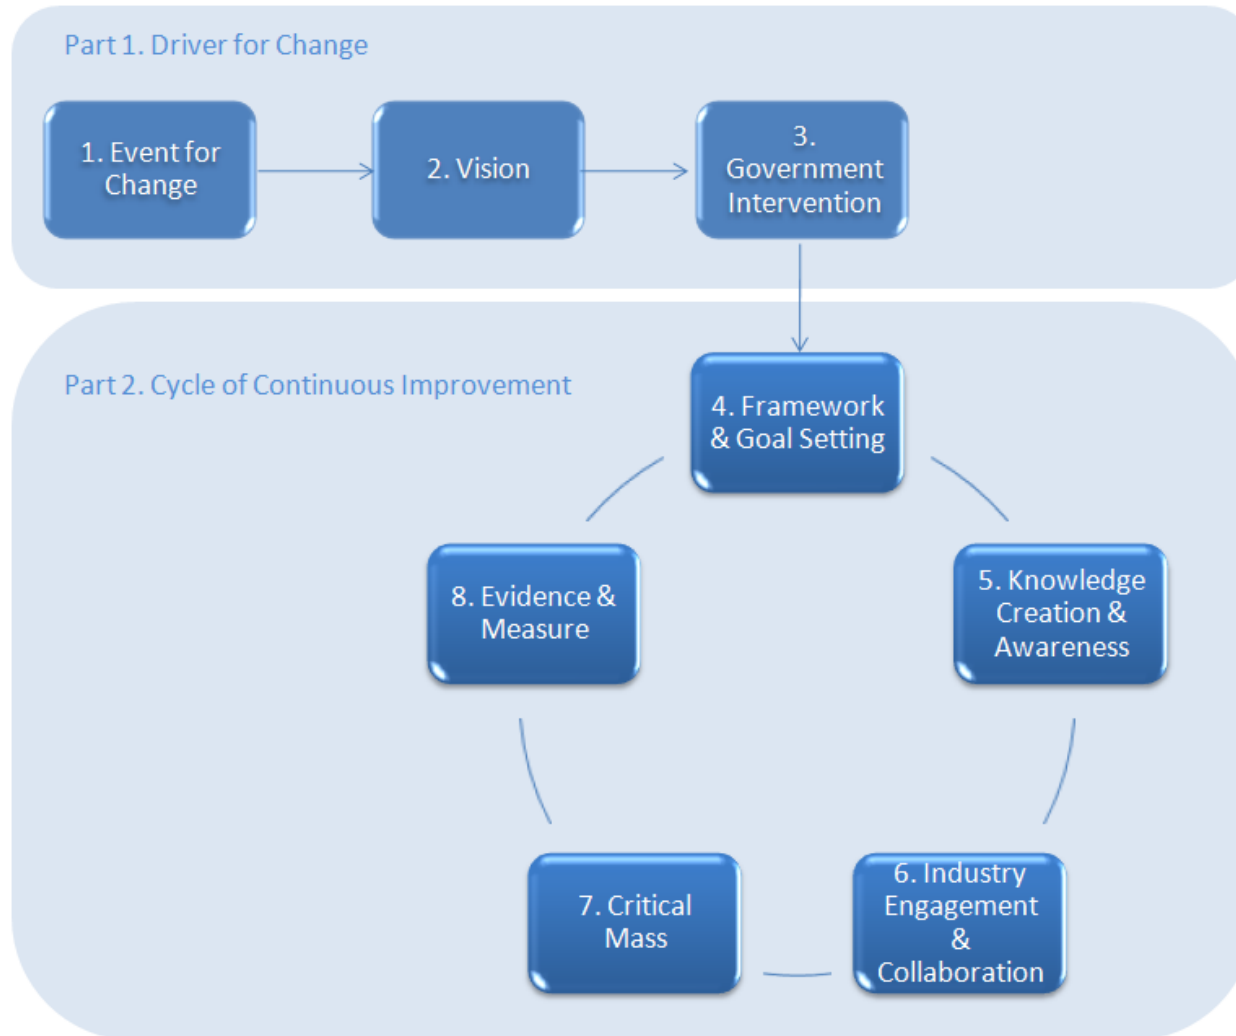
Part 1. Driver for Change

1. Event for Change

2. Vision

3. Government Intervention

Part 2. Cycle of Continuous Improvement

4. Framework & Goal Setting

5. Knowledge Creation & Awareness

6. Industry Engagement & Collaboration

7. Critical Mass

8. Evidence & Measure